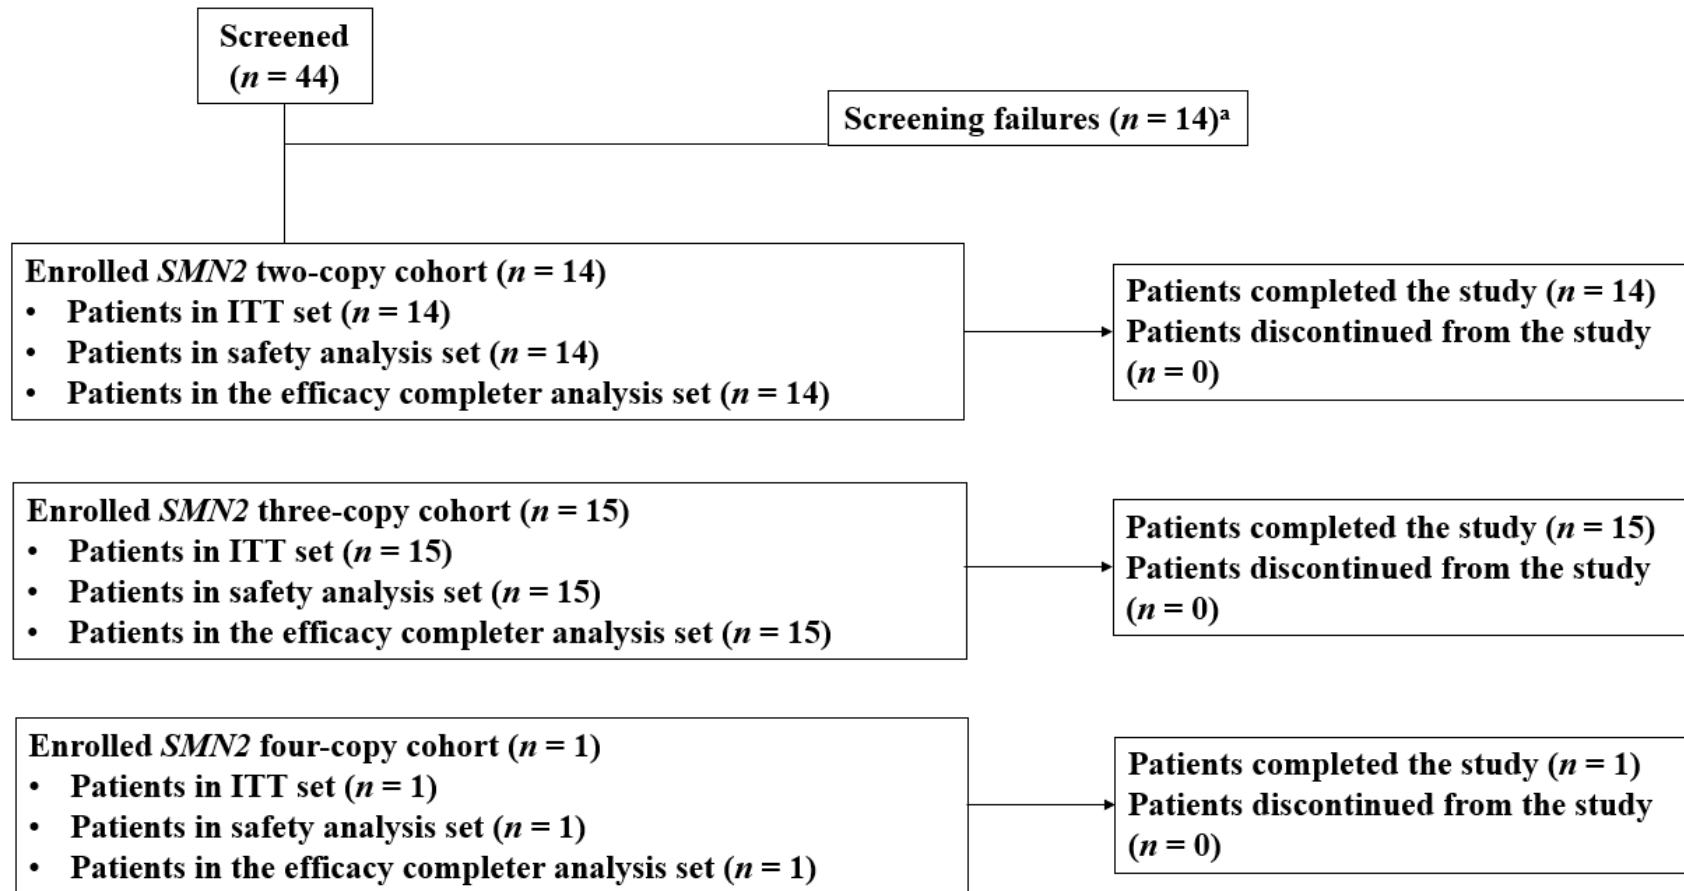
Screened
($n$ = 44)

Screening failures ($n$ = 14)$^{a}$

Enrolled *SMN2* two-copy cohort ($n$ = 14)
- Patients in ITT set ($n$ = 14)
- Patients in safety analysis set ($n$ = 14)
- Patients in the efficacy completer analysis set ($n$ = 14)

Patients completed the study ($n$ = 14)
Patients discontinued from the study ($n$ = 0)

Enrolled *SMN2* three-copy cohort ($n$ = 15)
- Patients in ITT set ($n$ = 15)
- Patients in safety analysis set ($n$ = 15)
- Patients in the efficacy completer analysis set ($n$ = 15)

Patients completed the study ($n$ = 15)
Patients discontinued from the study ($n$ = 0)

Enrolled *SMN2* four-copy cohort ($n$ = 1)
- Patients in ITT set ($n$ = 1)
- Patients in safety analysis set ($n$ = 1)
- Patients in the efficacy completer analysis set ($n$ = 1)

Patients completed the study ($n$ = 1)
Patients discontinued from the study ($n$ = 0)